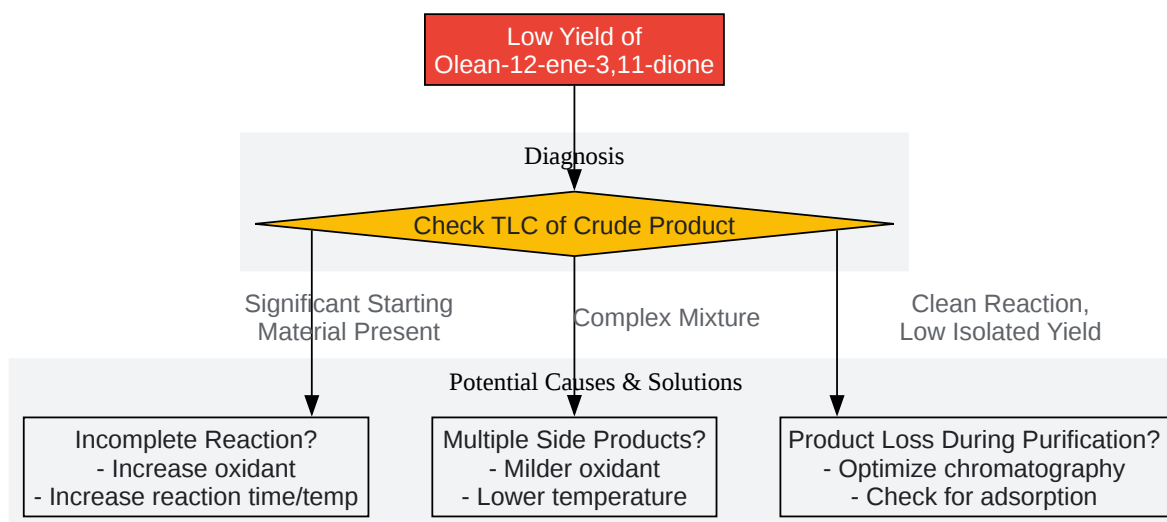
Low Yield of
Olean-12-ene-3,11-dione

Diagnosis

Check TLC of Crude Product

Significant Starting Material Present

Complex Mixture

Clean Reaction, Low Isolated Yield

Potential Causes & Solutions

Incomplete Reaction?
- Increase oxidant
- Increase reaction time/temp

Multiple Side Products?
- Milder oxidant
- Lower temperature

Product Loss During Purification?
- Optimize chromatography
- Check for adsorption